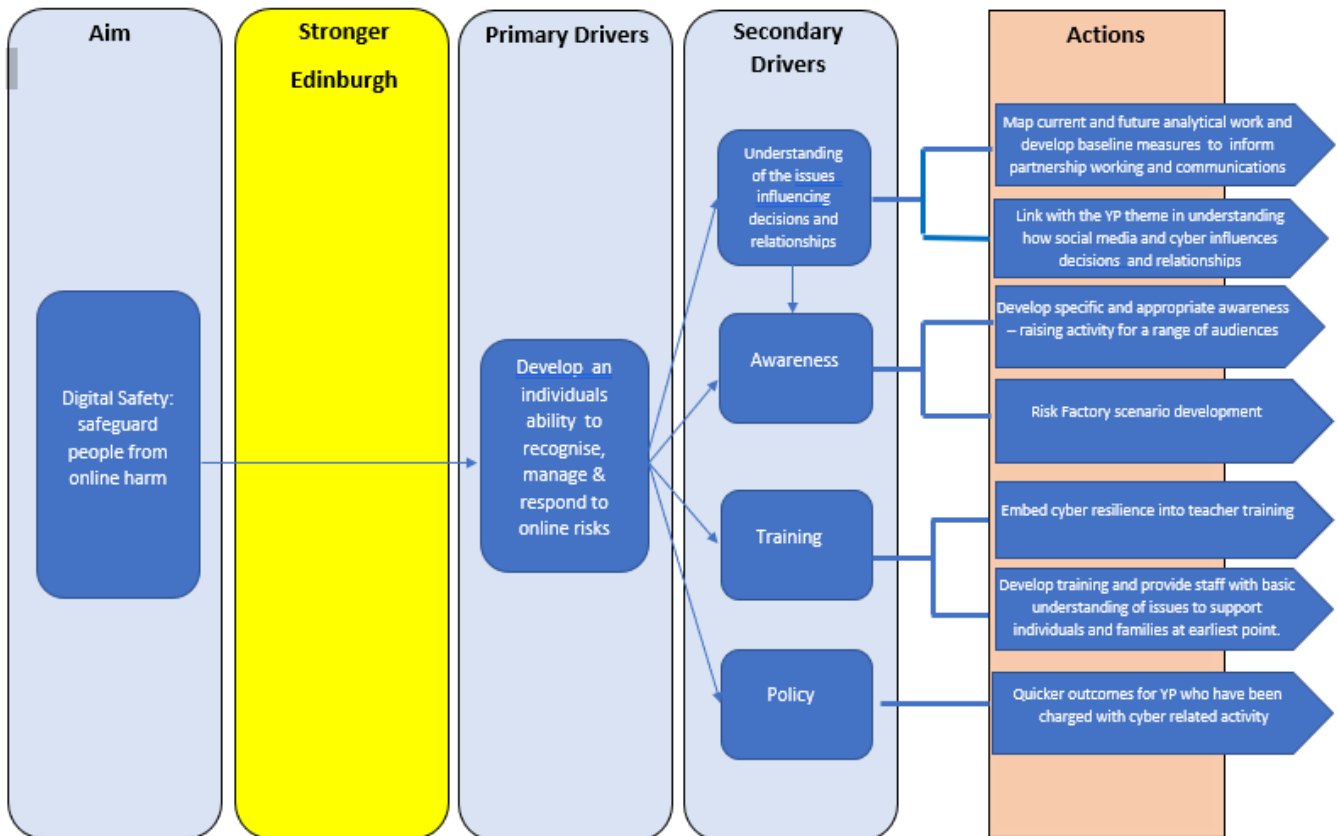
Aim

Stronger Edinburgh

Primary Drivers

Secondary Drivers

Actions

Digital Safety: safeguard people from online harm

Develop an individuals ability to recognise, manage & respond to online risks

Understanding of the issues influencing decisions and relationships

Awareness

Training

Policy

Map current and future analytical work and develop baseline measures to inform partnership working and communications

Link with the YP theme in understanding how social media and cyber influences decisions and relationships

Develop specific and appropriate awareness – raising activity for a range of audiences

Risk Factory scenario development

Embed cyber resilience into teacher training

Develop training and provide staff with basic understanding of issues to support individuals and families at earliest point.

Quicker outcomes for YP who have been charged with cyber related activity